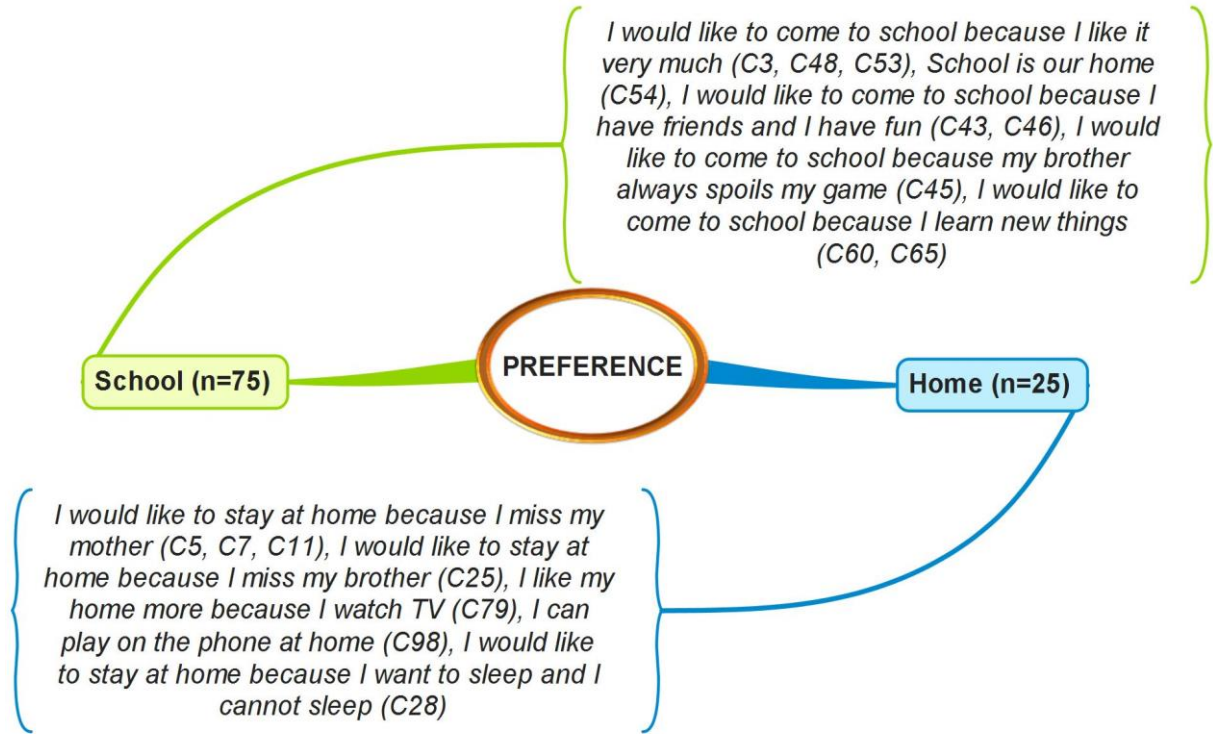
I would like to come to school because I like it very much (C3, C48, C53), School is our home (C54), I would like to come to school because I have friends and I have fun (C43, C46), I would like to come to school because my brother always spoils my game (C45), I would like to come to school because I learn new things (C60, C65)

School (n=75)

PREFERENCE

Home (n=25)

I would like to stay at home because I miss my mother (C5, C7, C11), I would like to stay at home because I miss my brother (C25), I like my home more because I watch TV (C79), I can play on the phone at home (C98), I would like to stay at home because I want to sleep and I cannot sleep (C28)